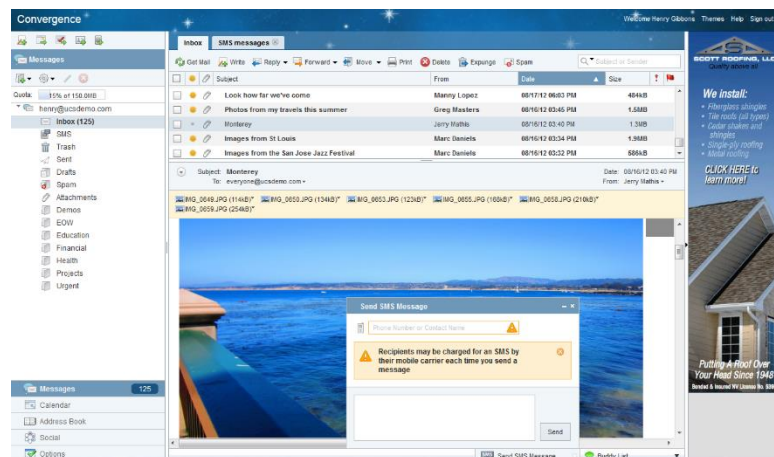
Convergence

Welcome Henry Gibbons Themes Help Sign out

Messages

Quota: 15% of 150.0MB

henry@ucsdemo.com

Inbox (125)
SMS
Trash
Sent
Drafts
Spam
Attachments
Demos
EOW
Education
Financial
Health
Projects
Urgent

Messages 125
Calendar
Address Book
Social
Options

Inbox SMS messages

Get Mail Write Reply Forward Move Print Delete Expunge Spam

Subject or Sender

| Subject | From | Date | Size |
|---|---|---|---|
| Look how far we've come | Manny Lopez | 08/17/12 06:03 PM | 484kB |
| Photos from my travels this summer | Greg Masters | 08/16/12 03:45 PM | 1.5MB |
| Monterey | Jerry Mathis | 08/16/12 03:40 PM | 1.3MB |
| Images from St Louis | Marc Daniels | 08/16/12 03:34 PM | 1.9MB |
| Images from the San Jose Jazz Festival | Marc Daniels | 08/16/12 03:32 PM | 586kB |

Subject: Monterey
To: everyone@ucsdemo.com

Date: 08/16/12 03:40 PM
From: Jerry Mathis

IMG_0649.JPG (114kB) IMG_0650.JPG (134kB) IMG_0653.JPG (123kB) IMG_0655.JPG (169kB) IMG_0658.JPG (210kB) IMG_0659.JPG (254kB)

Send SMS Message

Phone Number or Contact Name

Recipients may be charged for an SMS by their mobile carrier each time you send a message

Send

Send SMS Message Buddy List

SCOTT ROOFING, LLC
Quality shown at

We install:
Fiberglass shingles
Tile roofs (all types)
Cedar shakes and shingles
Single-ply roofing
Metal roofing

CLICK HERE to learn more!

Putting A Roof Over Your Head Since 1948
Bonded & Insured NV License No. 59